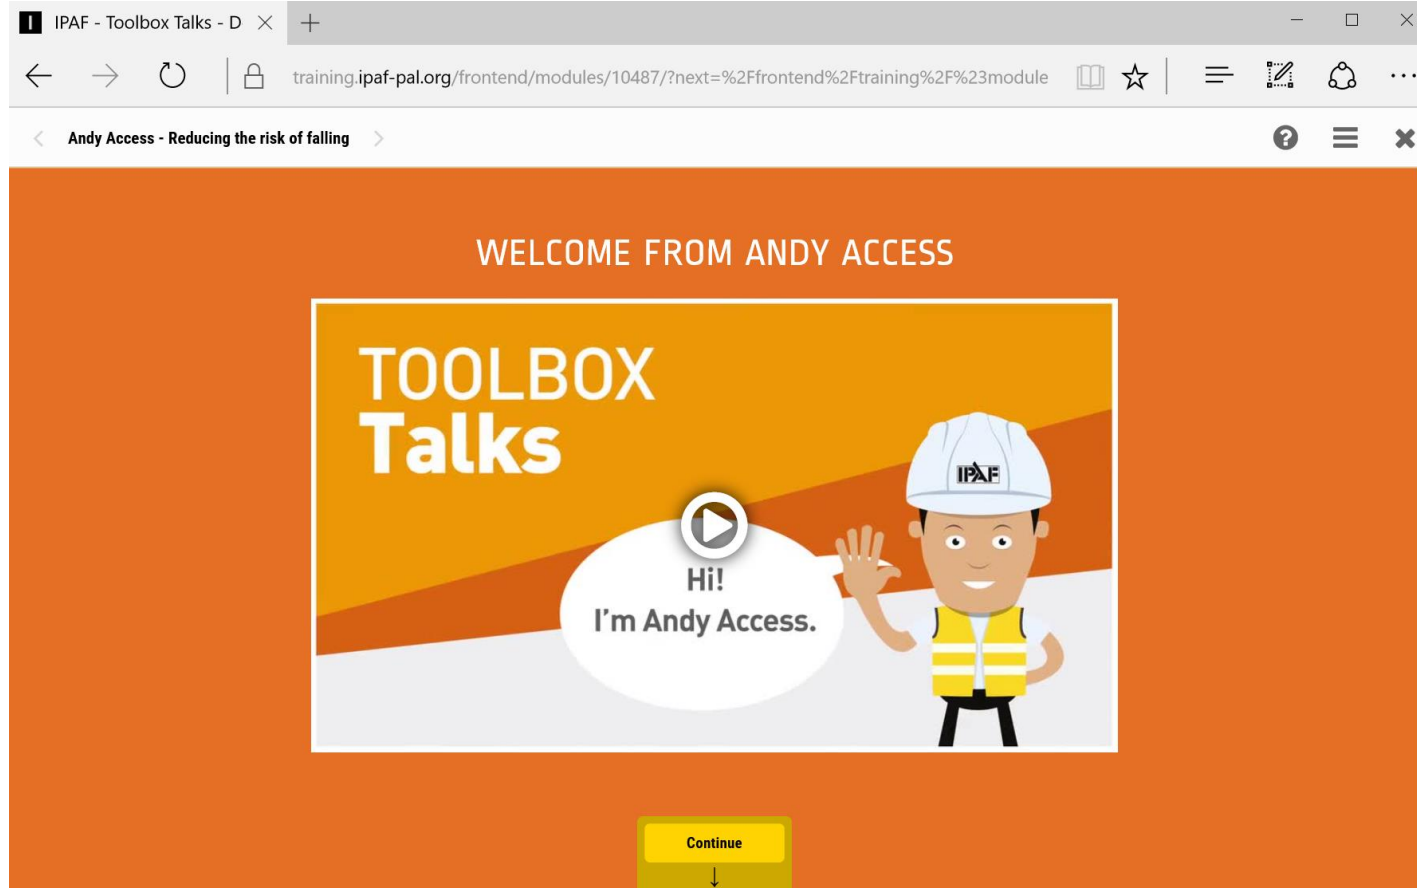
IPAF - Toolbox Talks - D

training.ipaf-pal.org/frontend/modules/10487/?next=%2Ffrontend%2Ftraining%2F%23module

Andy Access - Reducing the risk of falling

WELCOME FROM ANDY ACCESS

TOOLBOX
Talks

Hi!
I'm Andy Access.

IPAF

Continue